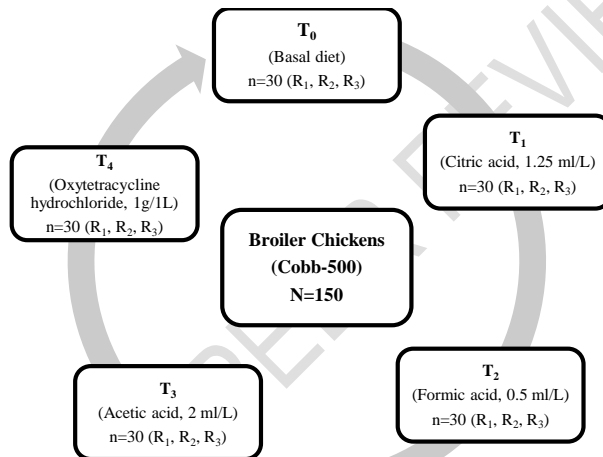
$T_0$
(Basal diet)
n=30 ($R_1$, $R_2$, $R_3$)

$T_1$
(Citric acid, 1.25 ml/L)
n=30 ($R_1$, $R_2$, $R_3$)

$T_4$
(Oxytetracycline hydrochloride, 1g/1L)
n=30 ($R_1$, $R_2$, $R_3$)

Broiler Chickens
(Cobb-500)
N=150

$T_2$
(Formic acid, 0.5 ml/L)
n=30 ($R_1$, $R_2$, $R_3$)

$T_3$
(Acetic acid, 2 ml/L)
n=30 ($R_1$, $R_2$, $R_3$)

PEER REVIEW